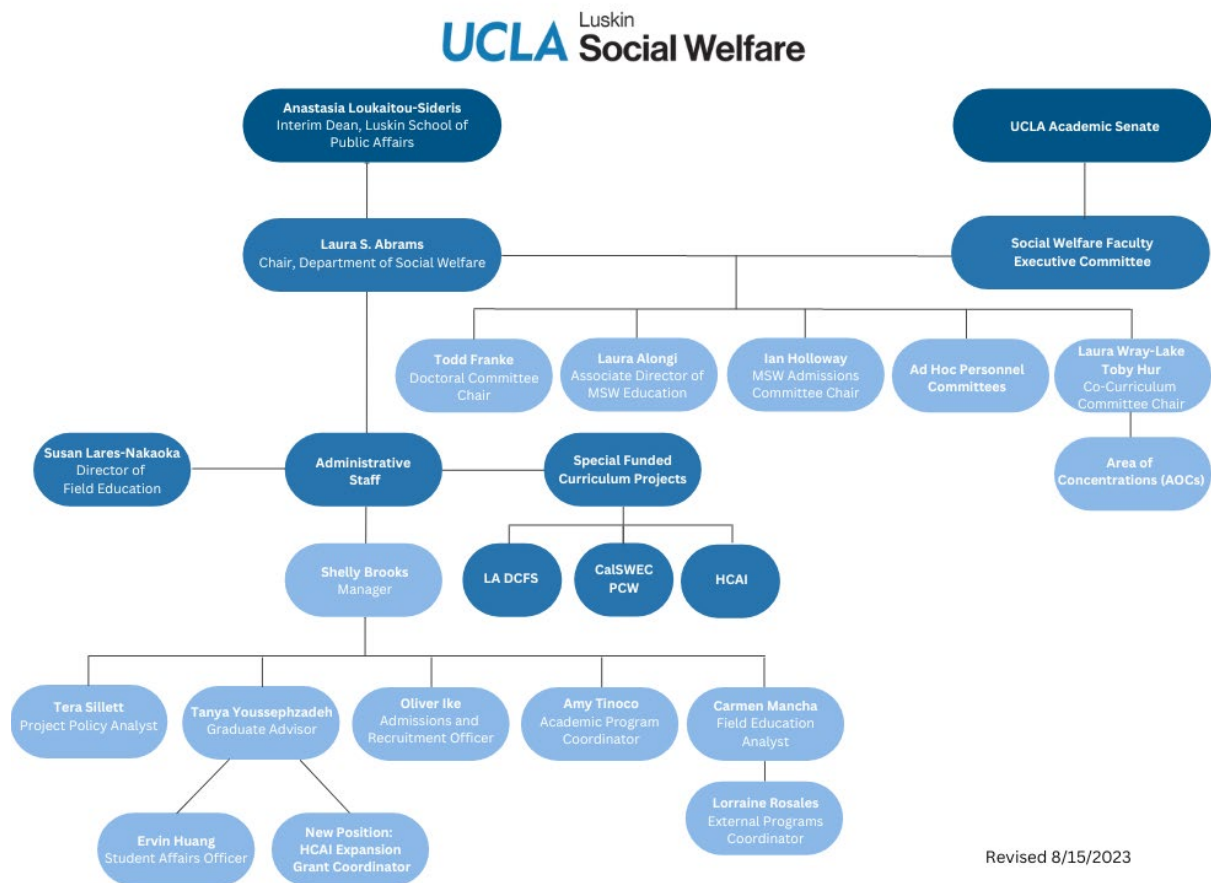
UCLA Luskin Social Welfare

Anastasia Loukaitou-Sideris
Interim Dean, Luskin School of Public Affairs

UCLA Academic Senate

Laura S. Abrams
Chair, Department of Social Welfare

Social Welfare Faculty Executive Committee

Todd Franke
Doctoral Committee Chair

Laura Alongi
Associate Director of MSW Education

Ian Holloway
MSW Admissions Committee Chair

Ad Hoc Personnel Committees

Laura Wray-Lake
Toby Hur
Co-Curriculum Committee Chair

Area of Concentrations (AOCs)

Susan Lares-Nakaoka
Director of Field Education

Administrative Staff

Special Funded Curriculum Projects

LA DCFS

CalSWEC PCW

HCAI

Shelly Brooks
Manager

Tera Sillett
Project Policy Analyst

Tanya Youssephzadeh
Graduate Advisor

Oliver Ike
Admissions and Recruitment Officer

Amy Tinoco
Academic Program Coordinator

Carmen Mancha
Field Education Analyst

Lorraine Rosales
External Programs Coordinator

Ervin Huang
Student Affairs Officer

New Position:
HCAI Expansion Grant Coordinator

Revised 8/15/2023